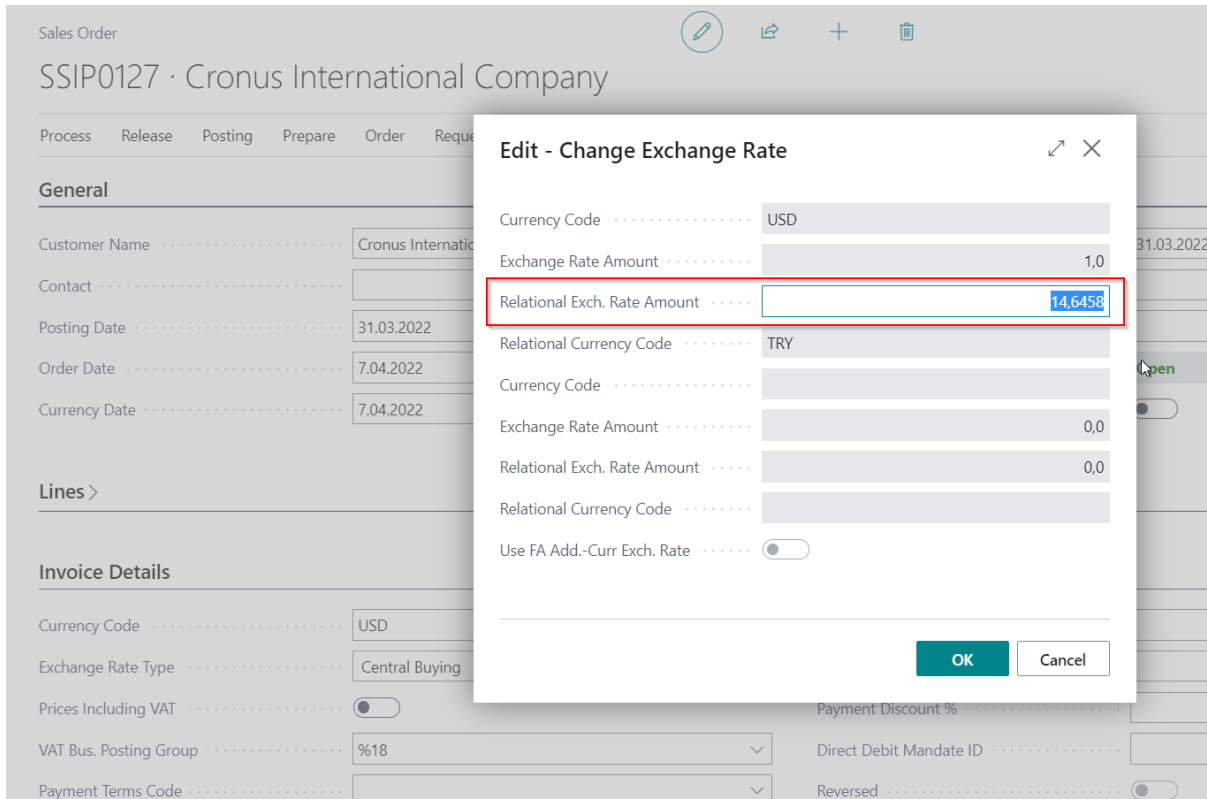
Sales Order

SSIP0127 · Cronus International Company

Process Release Posting Prepare Order Reque

General

Customer Name Cronus Internatio

Contact

Posting Date 31.03.2022

Order Date 7.04.2022

Currency Date 7.04.2022

Lines >

Invoice Details

Currency Code USD

Exchange Rate Type Central Buying

Prices Including VAT

VAT Bus. Posting Group %18

Payment Terms Code

31.03.2022

pen

Payment Discount %

Direct Debit Mandate ID

Reversed

Edit - Change Exchange Rate

Currency Code USD

Exchange Rate Amount 1,0

Relational Exch. Rate Amount 14,6458

Relational Currency Code TRY

Currency Code

Exchange Rate Amount 0,0

Relational Exch. Rate Amount 0,0

Relational Currency Code

Use FA Add.-Curr Exch. Rate

OK Cancel